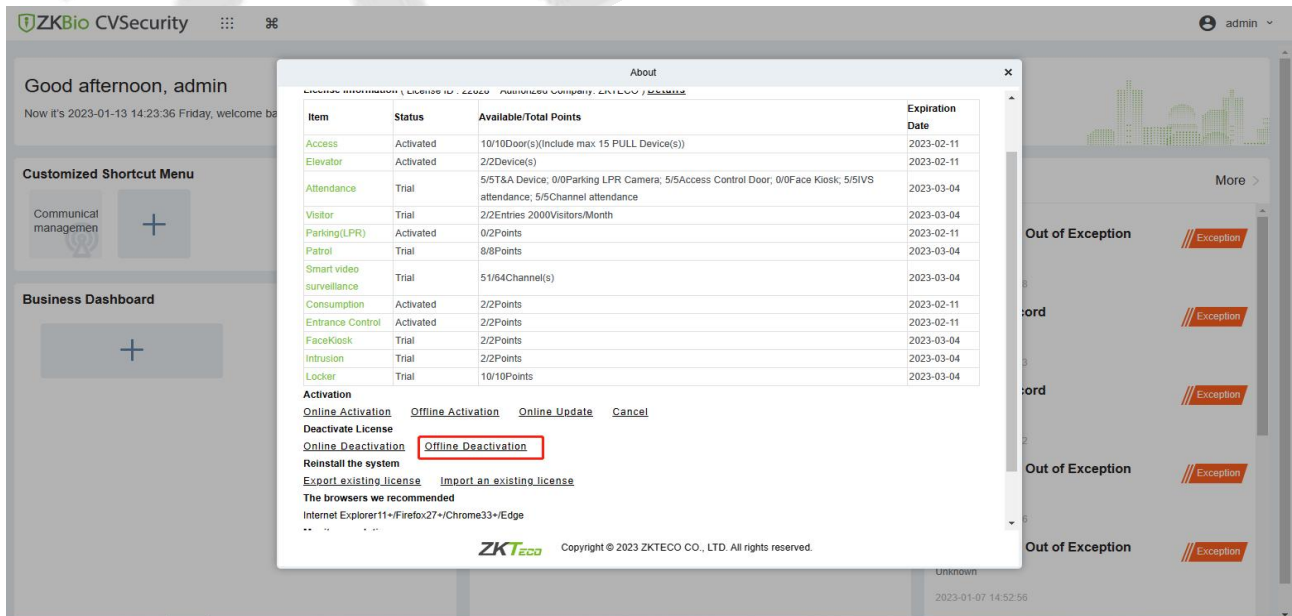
ZKBio CVSecurity

admin

Good afternoon, admin

Now it's 2023-01-13 14:23:36 Friday, welcome ba

Customized Shortcut Menu

Communicat managemen

+

Business Dashboard

+

More

Out of Exception

Exception

cord

Exception

cord

Exception

Out of Exception

Exception

Out of Exception

Exception

Unknown

2023-01-07 14:52:56

About

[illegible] (License ID : 22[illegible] Authorized Company: ZKTECO ) Details

| Item | Status | Available/Total Points | Expiration Date |
|---|---|---|---|
| Access | Activated | 10/10Door(s)(Include max 15 PULL Device(s)) | 2023-02-11 |
| Elevator | Activated | 2/2Device(s) | 2023-02-11 |
| Attendance | Trial | 5/5T&A Device; 0/0Parking LPR Camera; 5/5Access Control Door; 0/0Face Kiosk; 5/5IVS attendance; 5/5Channel attendance | 2023-03-04 |
| Visitor | Trial | 2/2Entries 2000Visitors/Month | 2023-03-04 |
| Parking(LPR) | Activated | 0/2Points | 2023-02-11 |
| Patrol | Trial | 8/8Points | 2023-03-04 |
| Smart video surveillance | Trial | 51/64Channel(s) | 2023-03-04 |
| Consumption | Activated | 2/2Points | 2023-02-11 |
| Entrance Control | Activated | 2/2Points | 2023-02-11 |
| FaceKiosk | Trial | 2/2Points | 2023-03-04 |
| Intrusion | Trial | 2/2Points | 2023-03-04 |
| Locker | Trial | 10/10Points | 2023-03-04 |

Activation

Online Activation Offline Activation Online Update Cancel

Deactivate License

Online Deactivation Offline Deactivation

Reinstall the system

Export existing license Import an existing license

The browsers we recommended

Internet Explorer11+/Firefox27+/Chrome33+/Edge

ZKTeco Copyright © 2023 ZKTECO CO., LTD. All rights reserved.